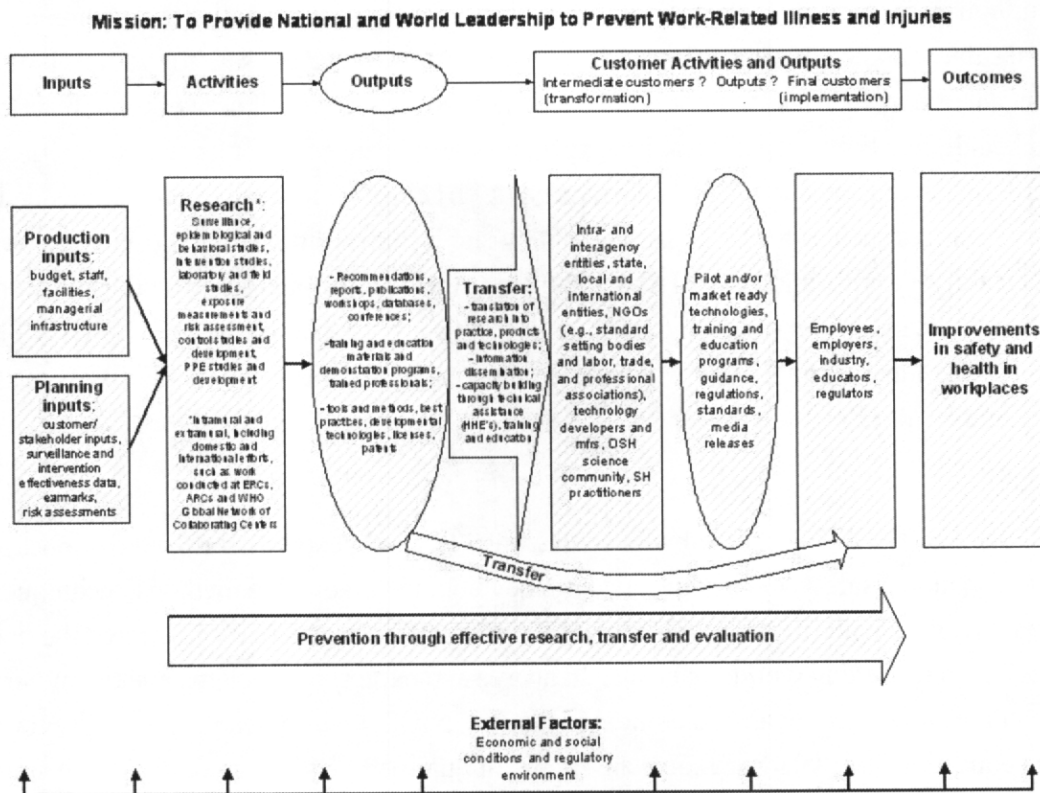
Mission: To Provide National and World Leadership to Prevent Work-Related Illness and Injuries

Inputs

Activities

Outputs

Customer Activities and Outputs
Intermediate customers ? Outputs ? Final customers
(transformation) (implementation)

Outcomes

Production inputs: budget, staff, facilities, managerial infrastructure

Planning inputs: customer/ stakeholder inputs, surveillance and intervention effectiveness data, earmarks, risk assessments

Research*: Surveillance, epidemiological and behavioral studies, intervention studies, laboratory and field studies, exposure measurements and risk assessment, controls studies and development, PPE studies and development

*Intramural and extramural, including domestic and international efforts, such as work conducted at ERCs, ARCs and WHO Global Network of Collaborating Centers

- Recommendations, reports, publications, workshops, databases, conferences;

-training and education materials and demonstration programs, trained professionals;

- tools and methods, best practices, developmental technologies, licenses, patents

Transfer:
- translation of research into practice, products and technologies;
- information dissemination;
- capacity building through technical assistance (HHE's), training and education

Intra- and interagency entities, state, local and international entities, NGOs (e.g., standard setting bodies and labor, trade, and professional associations), technology developers and mfrs, OSH science community, SH practitioners

Pilot and/or market ready technologies, training and education programs, guidance, regulations, standards, media releases

Employees, employers, industry, educators, regulators

Improvements in safety and health in workplaces

Transfer

Prevention through effective research, transfer and evaluation

External Factors:
Economic and social conditions and regulatory environment